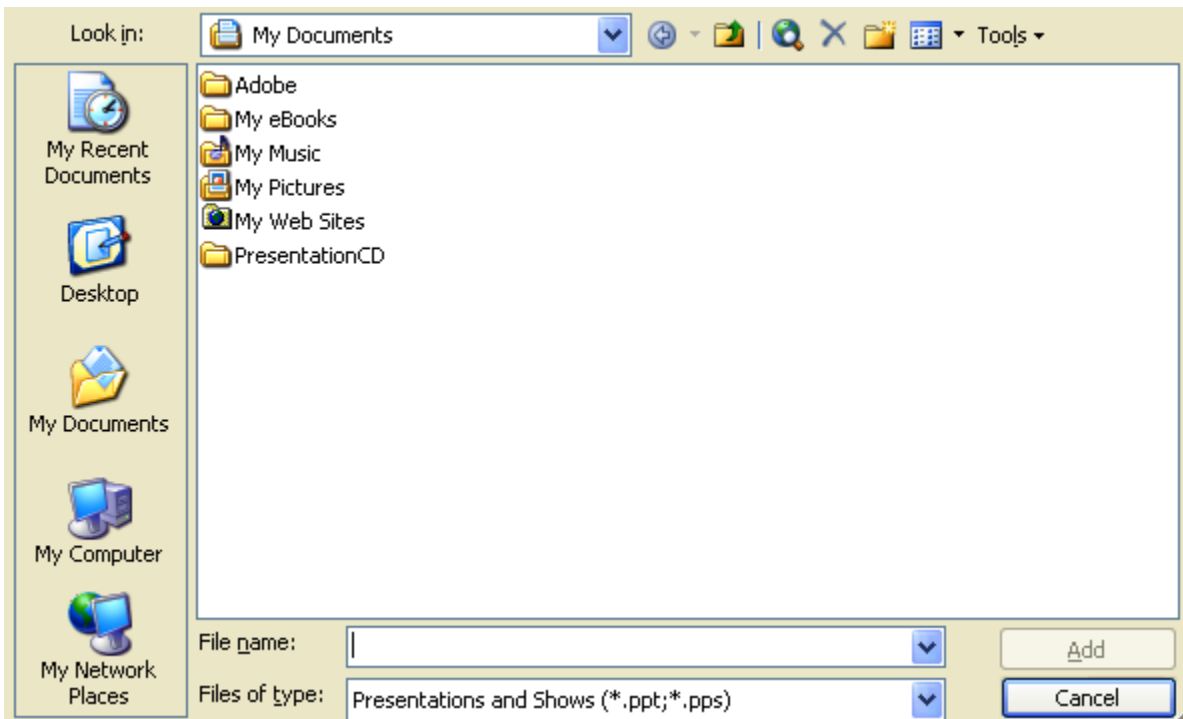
Look in: My Documents

Tools

My Recent Documents

Desktop

My Documents

My Computer

My Network Places

Adobe
My eBooks
My Music
My Pictures
My Web Sites
PresentationCD

File name:

Files of type: Presentations and Shows (*.ppt;*.pps)

Add

Cancel